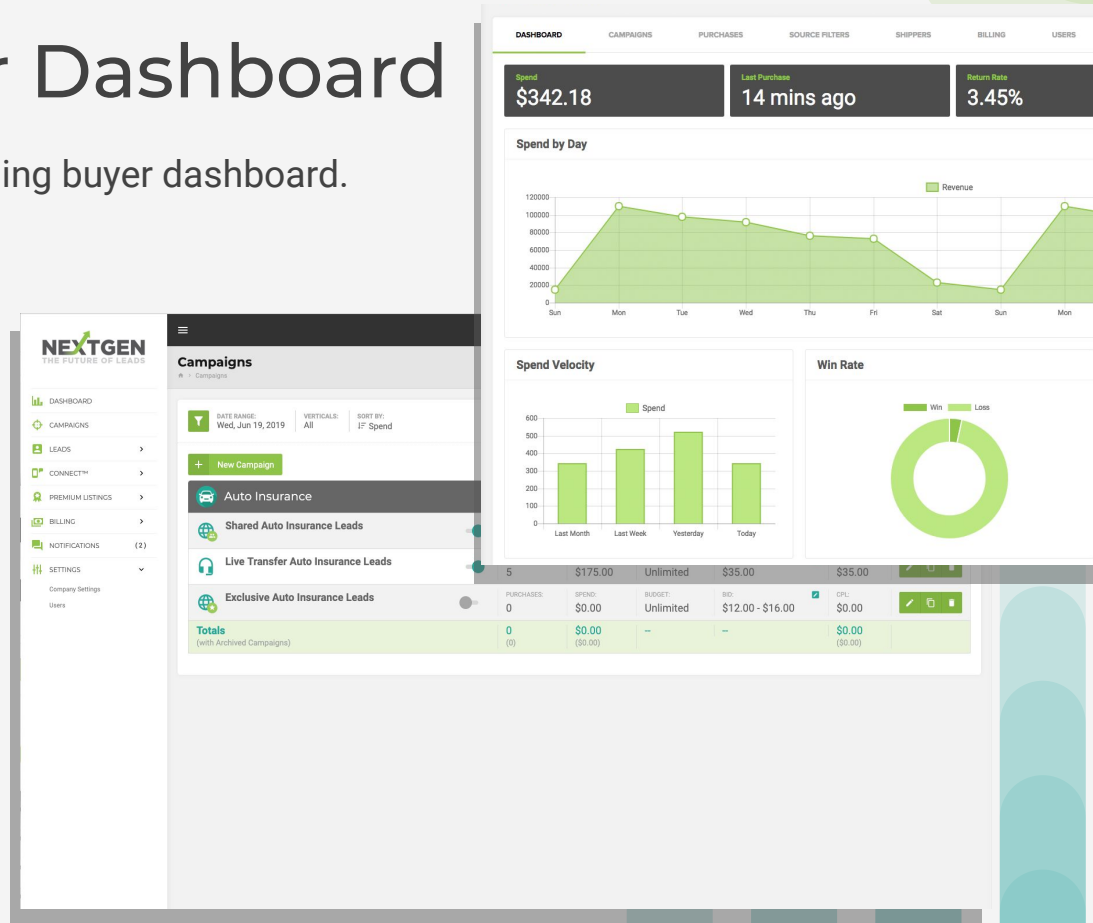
r Dashboard

ing buyer dashboard.

DASHBOARD CAMPAIGNS PURCHASES SOURCE FILTERS SHIPPERS BILLING USERS

Spend
$342.18

Last Purchase
14 mins ago

Return Rate
3.45%

Spend by Day

Revenue

120000
100000
80000
60000
40000
20000
0

Sun Mon Tue Wed Thu Fri Sat Sun Mon

Spend Velocity

Spend

600
500
400
300
200
100
0

Last Month Last Week Yesterday Today

Win Rate

Win Loss

NEXTGEN
THE FUTURE OF LEADS

DASHBOARD
CAMPAIGNS
LEADS
CONNECT™
PREMIUM LISTINGS
BILLING
NOTIFICATIONS (2)
SETTINGS
Company Settings
Users

Campaigns
Campaigns

DATE RANGE:
Wed, Jun 19, 2019

VERTICALS:
All

SORT BY:
Spend

+ New Campaign

Auto Insurance

Shared Auto Insurance Leads

Live Transfer Auto Insurance Leads

5 $175.00 Unlimited $35.00 $35.00

Exclusive Auto Insurance Leads

PURCHASES: 0
SPEND: $0.00
BUDGET: Unlimited
BID: $12.00 - $16.00
CPL: $0.00

Totals
(with Archived Campaigns)
0 (0)
$0.00 ($0.00)
--
--
$0.00 ($0.00)